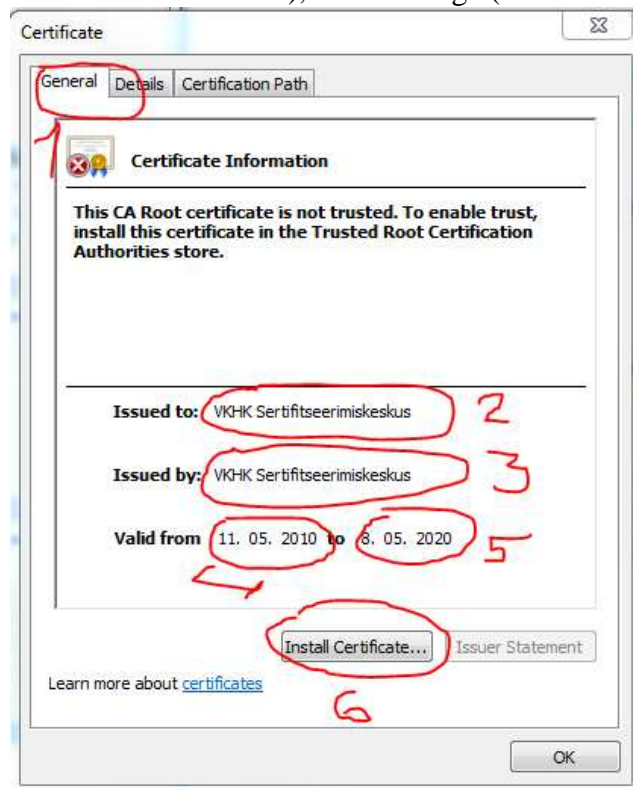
Certificate

General | Details | Certification Path

1

Certificate Information

This CA Root certificate is not trusted. To enable trust, install this certificate in the Trusted Root Certification Authorities store.

Issued to: VKHK Sertifitseerimiskeskus 2

Issued by: VKHK Sertifitseerimiskeskus 3

Valid from 11. 05. 2010 to 8. 05. 2020 5

4

Install Certificate... Issuer Statement

6

Learn more about certificates

OK